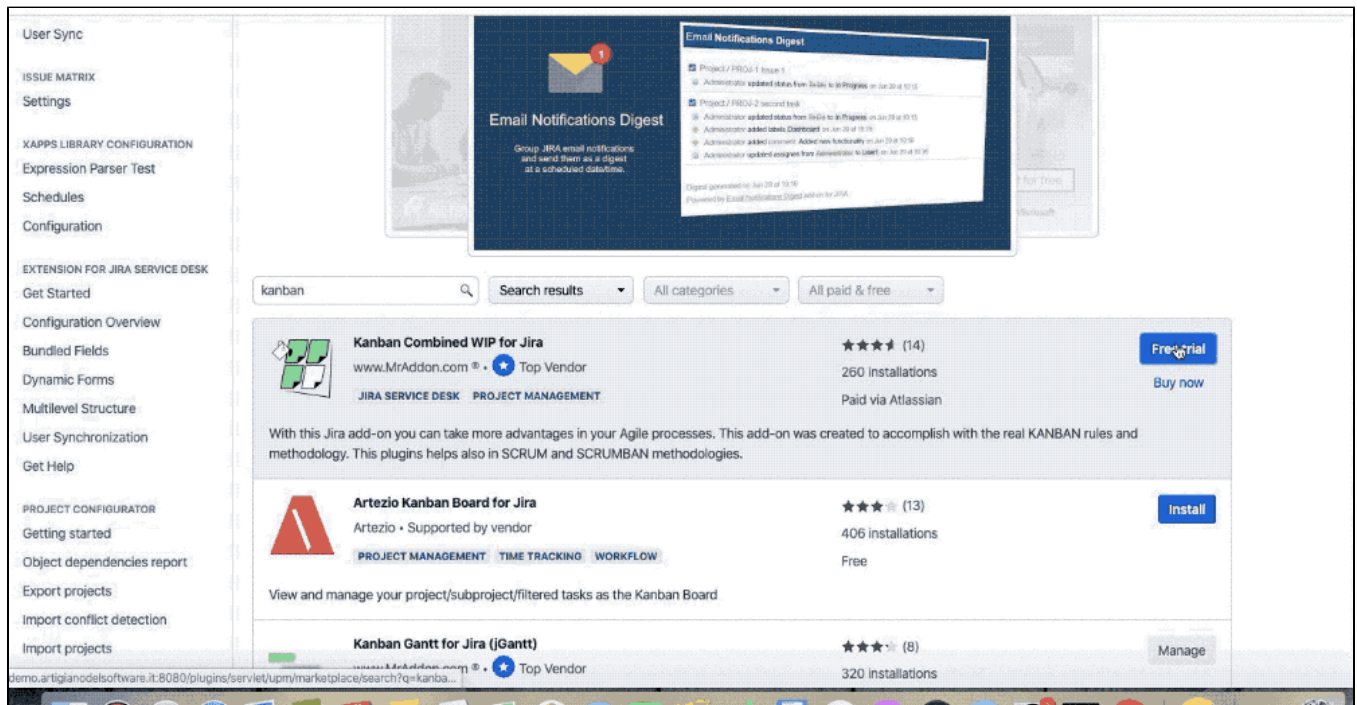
User Sync

ISSUE MATRIX
Settings

XAPPS LIBRARY CONFIGURATION
Expression Parser Test
Schedules
Configuration

EXTENSION FOR JIRA SERVICE DESK
Get Started
Configuration Overview
Bundled Fields
Dynamic Forms
Multilevel Structure
User Synchronization
Get Help

PROJECT CONFIGURATOR
Getting started
Object dependencies report
Export projects
Import conflict detection
Import projects

1
Email Notifications Digest
Group JIRA email notifications and send them as a digest at a scheduled date/time.

Email Notifications Digest
Project / PROJ-1 Issue 1
Administrator updated status from ToDo to In Progress on Jun 29 at 10:15
Project / PROJ-2 second task
Administrator updated status from ToDo to In Progress on Jun 29 at 10:15
Administrator added labels Dashboard on Jun 29 at 10:16
Administrator added comment: Added new functionality on Jun 29 at 10:16
Administrator updated assignee from Administrator to User1 on Jun 29 at 10:16
Digest generated on Jun 29 at 10:16
Powered by Email Notifications Digest add-on for JIRA

kanban
Search results
All categories
All paid & free

Kanban Combined WIP for Jira
www.MrAddon.com • Top Vendor
JIRA SERVICE DESK PROJECT MANAGEMENT
(14)
260 installations
Paid via Atlassian
Free trial
Buy now
With this Jira add-on you can take more advantages in your Agile processes. This add-on was created to accomplish with the real KANBAN rules and methodology. This plugins helps also in SCRUM and SCRUMBAN methodologies.

Artezio Kanban Board for Jira
Artezio • Supported by vendor
PROJECT MANAGEMENT TIME TRACKING WORKFLOW
(13)
406 installations
Free
Install
View and manage your project/subproject/filtered tasks as the Kanban Board

Kanban Gantt for Jira (jGantt)
www.MrAddon.com • Top Vendor
(8)
320 installations
Manage

demo.artigianodelsoftware.it:8080/plugins/servlet/upm/marketplace/search?q=kanba...